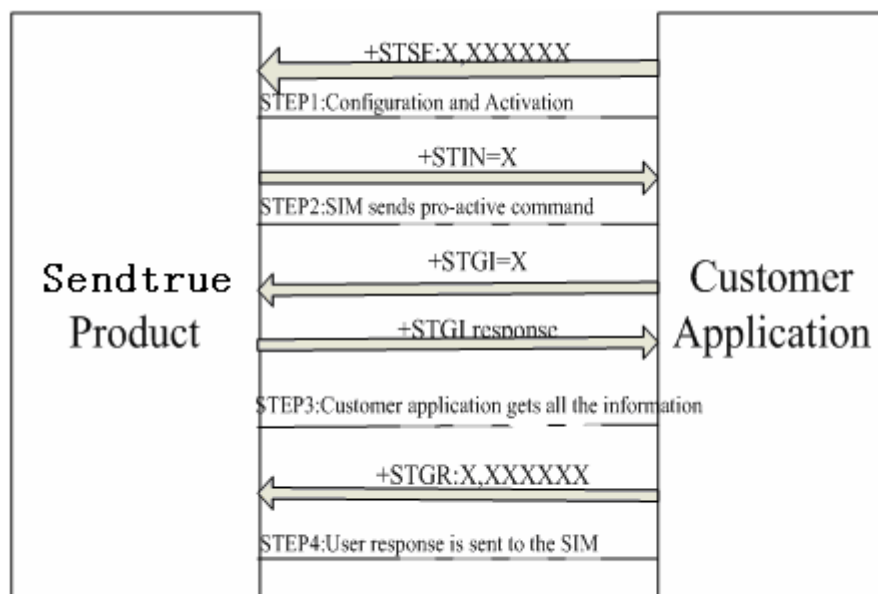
Sendtrue Product

Customer Application

+STSF:X,XXXXXX

STEP1:Configuration and Activation

+STIN=X

STEP2:SIM sends pro-active command

+STGI=X

+STGI response

STEP3:Customer application gets all the information

+STGR:X,XXXXXX

STEP4:User response is sent to the SIM